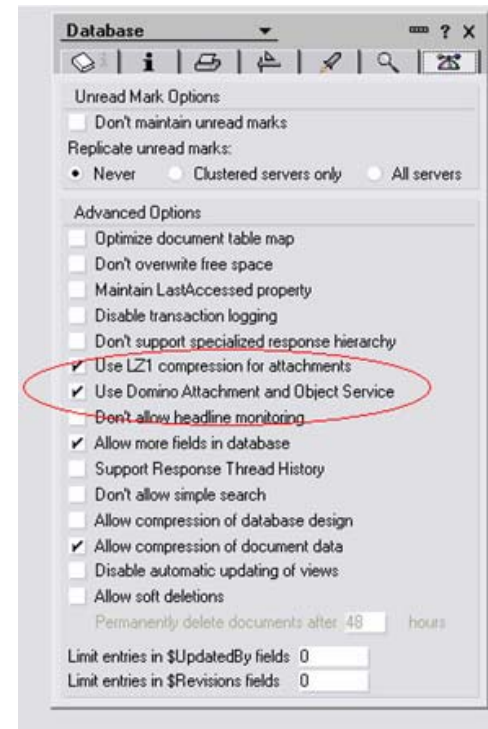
Database ? X

Unread Mark Options

Don't maintain unread marks

Replicate unread marks:

Never Clustered servers only All servers

Advanced Options

Optimize document table map

Don't overwrite free space

Maintain LastAccessed property

Disable transaction logging

Don't support specialized response hierarchy

✔ Use LZ1 compression for attachments

✔ Use Domino Attachment and Object Service

Don't allow headline monitoring

✔ Allow more fields in database

Support Response Thread History

Don't allow simple search

Allow compression of database design

✔ Allow compression of document data

Disable automatic updating of views

Allow soft deletions

Permanently delete documents after 48 hours

Limit entries in $UpdatedBy fields 0

Limit entries in $Revisions fields 0